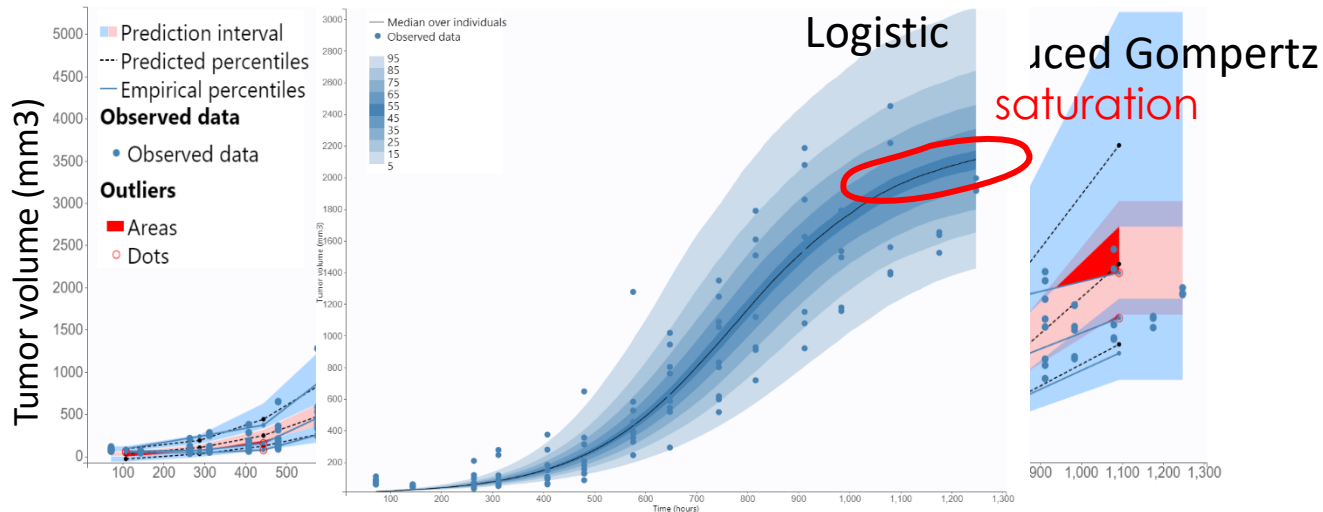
Tumor volume (mm3)

5000
4500
4000
3500
3000
2500
2000
1500
1000
500
0

100 200 300 400 500

Prediction interval
Predicted percentiles
Empirical percentiles
Observed data
Observed data
Outliers
Areas
Dots

Median over individuals
Observed data

95
85
75
65
55
45
35
25
15
5

Logistic

Tumor volume (mm3)

3000
2800
2600
2400
2200
2000
1800
1600
1400
1200
1000
800
600
400
200

100 200 300 400 500 600 700 800 900 1,000 1,100 1,200 1,300
Time (hours)

uced Gompertz
saturation

900 1,000 1,100 1,200 1,300